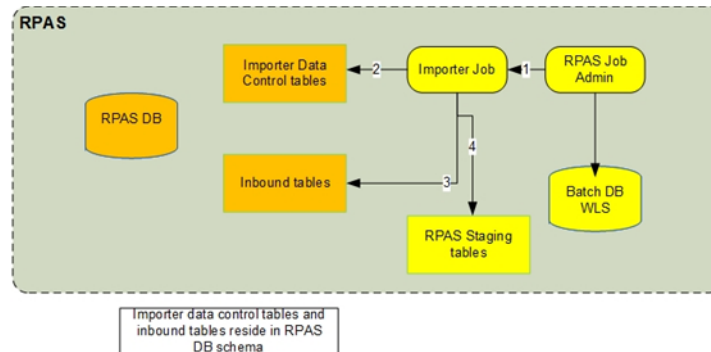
RPAS

Importer Data Control tables

2

Importer Job

1

RPAS Job Admin

RPAS DB

4

Inbound tables

3

Batch DB WLS

RPAS Staging tables

Importer data control tables and inbound tables reside in RPAS DB schema